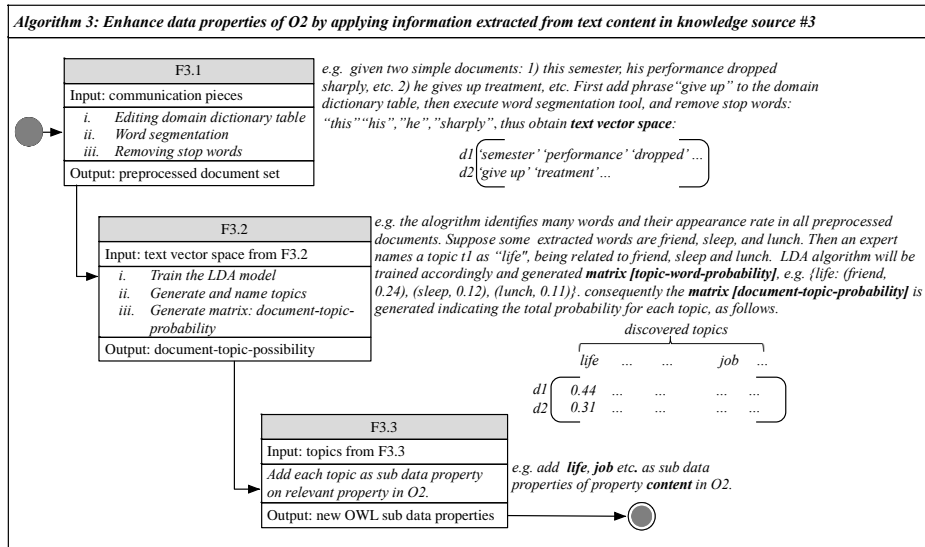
Algorithm 3: Enhance data properties of O2 by applying information extracted from text content in knowledge source #3

F3.1

Input: communication pieces

i. Editing domain dictionary table
ii. Word segmentation
iii. Removing stop words

Output: preprocessed document set

e.g. given two simple documents: 1) this semester, his performance dropped sharply, etc. 2) he gives up treatment, etc. First add phrase"give up" to the domain dictionary table, then execute word segmentation tool, and remove stop words: "this""his","he","sharply", thus obtain text vector space:

d1 'semester' 'performance' 'dropped' ...
d2 'give up' 'treatment'...

F3.2

Input: text vector space from F3.2

i. Train the LDA model
ii. Generate and name topics
iii. Generate matrix: document-topic-probability

Output: document-topic-possibility

e.g. the alogrithm identifies many words and their appearance rate in all preprocessed documents. Suppose some extracted words are friend, sleep, and lunch. Then an expert names a topic t1 as "life", being related to friend, sleep and lunch. LDA algorithm will be trained accordingly and generated matrix [topic-word-probability], e.g. {life: (friend, 0.24), (sleep, 0.12), (lunch, 0.11)}. consequently the matrix [document-topic-probability] is generated indicating the total probability for each topic, as follows.

discovered topics

| | life | ... | ... | job | ... |
|---|---|---|---|---|---|
| d1 | 0.44 | ... | ... | ... | ... |
| d2 | 0.31 | ... | ... | ... | ... |

F3.3

Input: topics from F3.3

Add each topic as sub data property on relevant property in O2.

Output: new OWL sub data properties

e.g. add life, job etc. as sub data properties of property content in O2.